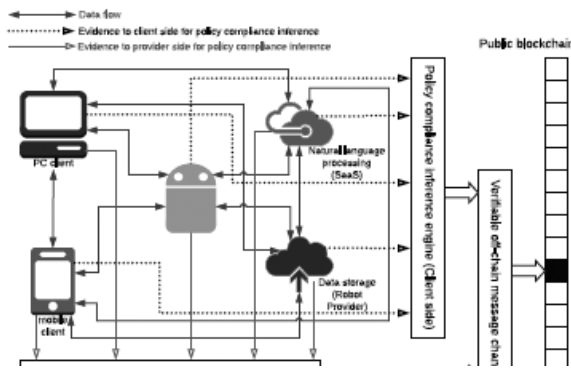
Data flow
Evidence to client side for policy compliance inference
Evidence to provider side for policy compliance inference

Public blockchain

PC client

Natural language processing (SaaS)

Policy compliance inference engine (Client side)

Verifiable off-chain message chain

Data storage (Robot Provider)

mobile client